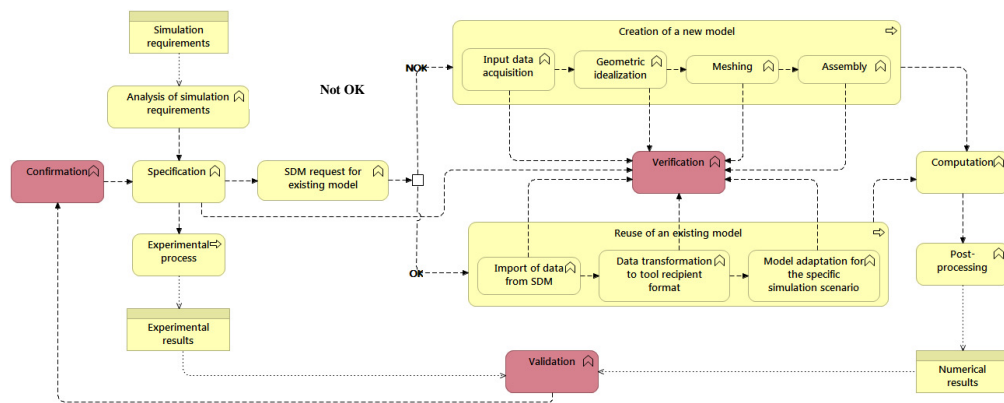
Simulation requirements

Analysis of simulation requirements

Not OK

NOK

Creation of a new model

Input data acquisition

Geometric idealization

Meshing

Assembly

Confirmation

Specification

SDM request for existing model

Verification

Computation

Reuse of an existing model

Experimental process

OK

Import of data from SDM

Data transformation to tool recipient format

Model adaptation for the specific simulation scenario

Post-processing

Experimental results

Validation

Numerical results